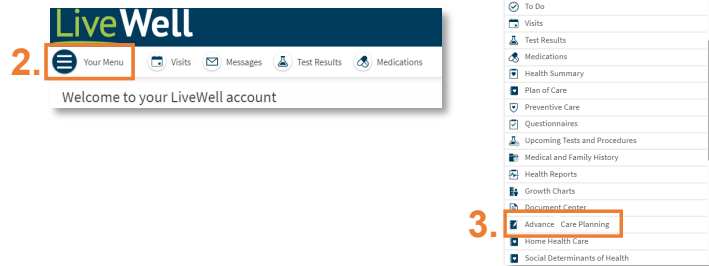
LiveWell

2.

Your Menu

Visits

Messages

Test Results

Medications

Welcome to your LiveWell account

To Do

Visits

Test Results

Medications

Health Summary

Plan of Care

Preventive Care

Questionnaires

Upcoming Tests and Procedures

Medical and Family History

Health Reports

Growth Charts

Document Center

3.

Advance Care Planning

Home Health Care

Social Determinants of Health